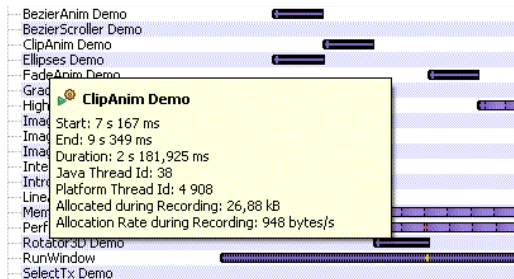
BezierAnim Demo
BezierScroller Demo
ClipAnim Demo
Ellipses Demo
FadeAnim Demo
Grad
High
Imag
Imag
Imag
Inte
Intro
Line
Mem
Perf
Rotator3D Demo
RunWindow
SelectTx Demo

ClipAnim Demo
Start: 7 s 167 ms
End: 9 s 349 ms
Duration: 2 s 181,925 ms
Java Thread Id: 38
Platform Thread Id: 4 908
Allocated during Recording: 26,88 kB
Allocation Rate during Recording: 948 bytes/s